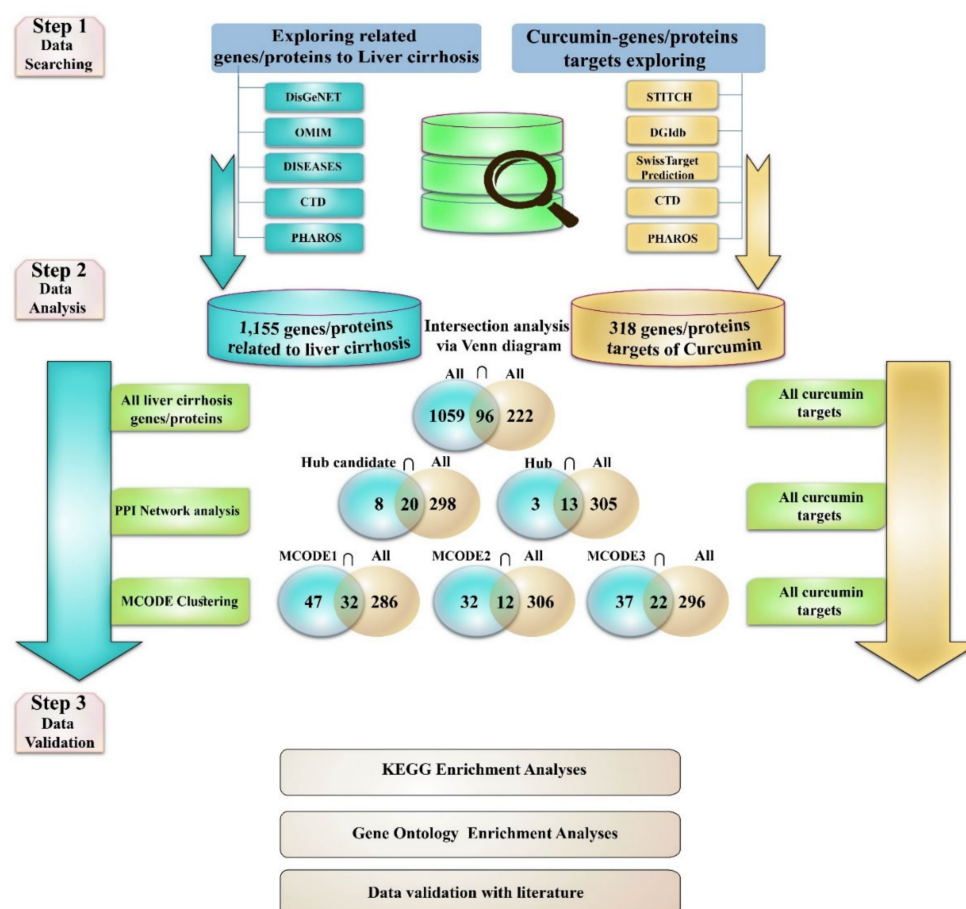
Step 1
Data Searching

Exploring related genes/proteins to Liver cirrhosis

DisGeNET
OMIM
DISEASES
CTD
PHAROS

Curcumin-genes/proteins targets exploring

STITCH
DGIdb
SwissTarget Prediction
CTD
PHAROS

Step 2
Data Analysis

1,155 genes/proteins related to liver cirrhosis

Intersection analysis via Venn diagram

318 genes/proteins targets of Curcumin

All liver cirrhosis genes/proteins

All ∩ All
1059 96 222

All curcumin targets

Hub candidate ∩ All
8 20 298

Hub ∩ All
3 13 305

PPI Network analysis

All curcumin targets

MCODE1 ∩ All
47 32 286

MCODE2 ∩ All
32 12 306

MCODE3 ∩ All
37 22 296

MCODE Clustering

All curcumin targets

Step 3
Data Validation

KEGG Enrichment Analyses

Gene Ontology Enrichment Analyses

Data validation with literature